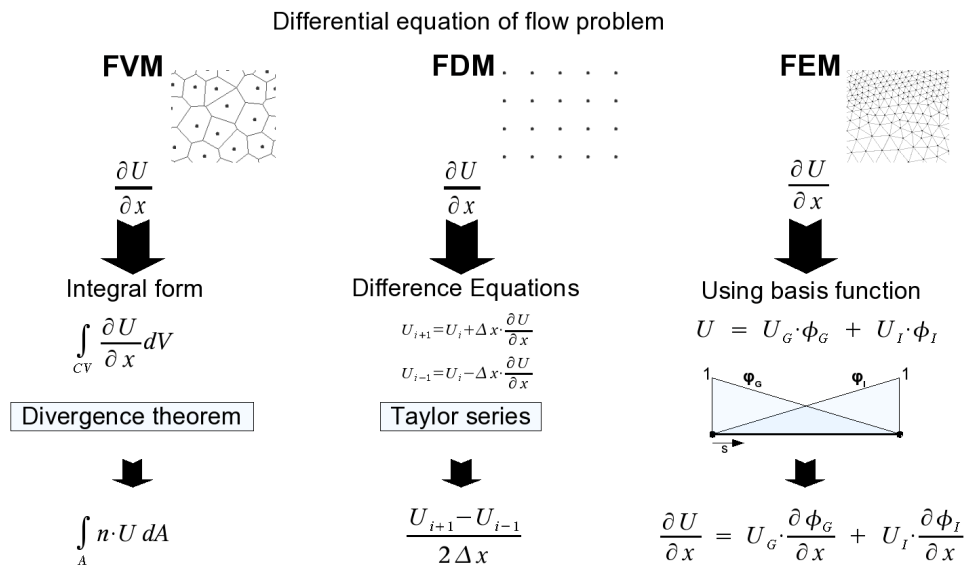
Differential equation of flow problem

FVM

$\frac{\partial U}{\partial x}$

Integral form

$\int_{CV} \frac{\partial U}{\partial x} dV$

Divergence theorem

$\int_{A} n \cdot U \, dA$

FDM

$\frac{\partial U}{\partial x}$

Difference Equations

$U_{i+1} = U_i + \Delta x \cdot \frac{\partial U}{\partial x}$

$U_{i-1} = U_i - \Delta x \cdot \frac{\partial U}{\partial x}$

Taylor series

$\frac{U_{i+1} - U_{i-1}}{2 \Delta x}$

FEM

$\frac{\partial U}{\partial x}$

Using basis function

$U = U_G \cdot \phi_G + U_I \cdot \phi_I$

1 $\varphi_G$ $\varphi_I$ 1

s

$\frac{\partial U}{\partial x} = U_G \cdot \frac{\partial \phi_G}{\partial x} + U_I \cdot \frac{\partial \phi_I}{\partial x}$